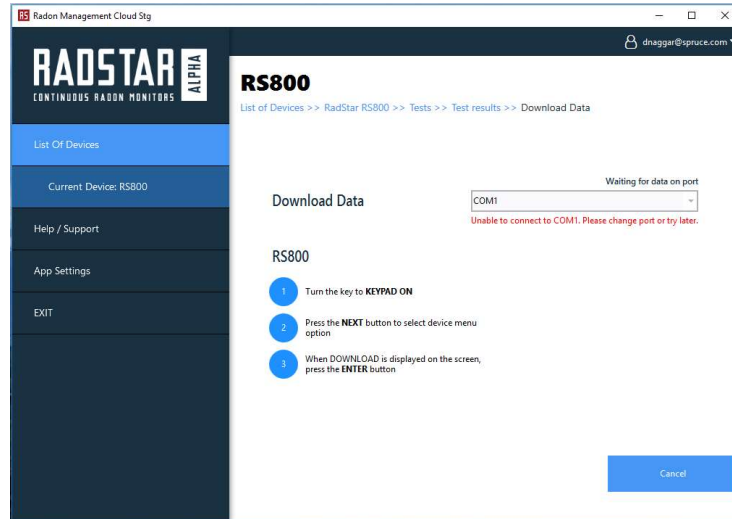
RS Radon Management Cloud Stg

dnaggar@spruce.com

RADSTAR ALPHA
CONTINUOUS RADON MONITORS

List Of Devices

Current Device: RS800

Help / Support

App Settings

EXIT

RS800

List of Devices >> RadStar RS800 >> Tests >> Test results >> Download Data

Download Data

Waiting for data on port

COM1

Unable to connect to COM1. Please change port or try later.

RS800

1 Turn the key to **KEYPAD ON**

2 Press the **NEXT** button to select device menu option

3 When DOWNLOAD is displayed on the screen, press the **ENTER** button

Cancel